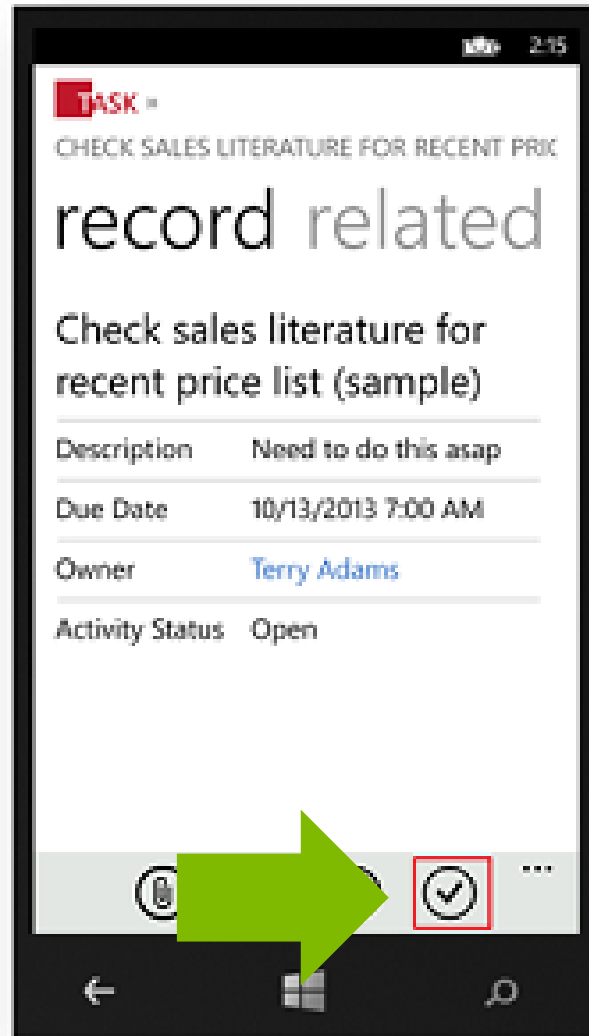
2:15

TASK »

CHECK SALES LITERATURE FOR RECENT PRIC

record related

Check sales literature for recent price list (sample)

| Description | Need to do this asap |
|---|---|
| Due Date | 10/13/2013 7:00 AM |
| Owner | Terry Adams |
| Activity Status | Open |

...